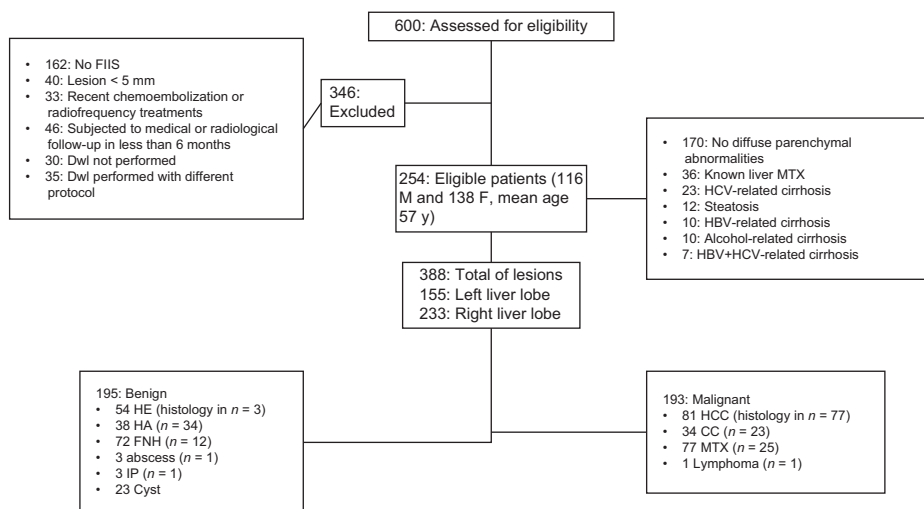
600: Assessed for eligibility

- 162: No FIIS
- 40: Lesion < 5 mm
- 33: Recent chemoembolization or radiofrequency treatments
- 46: Subjected to medical or radiological follow-up in less than 6 months
- 30: DwI not performed
- 35: DwI performed with different protocol

346: Excluded

254: Eligible patients (116 M and 138 F, mean age 57 y)

- 170: No diffuse parenchymal abnormalities
- 36: Known liver MTX
- 23: HCV-related cirrhosis
- 12: Steatosis
- 10: HBV-related cirrhosis
- 10: Alcohol-related cirrhosis
- 7: HBV+HCV-related cirrhosis

388: Total of lesions
155: Left liver lobe
233: Right liver lobe

195: Benign
- 54 HE (histology in *n* = 3)
- 38 HA (*n* = 34)
- 72 FNH (*n* = 12)
- 3 abscess (*n* = 1)
- 3 IP (*n* = 1)
- 23 Cyst

193: Malignant
- 81 HCC (histology in *n* = 77)
- 34 CC (*n* = 23)
- 77 MTX (*n* = 25)
- 1 Lymphoma (*n* = 1)